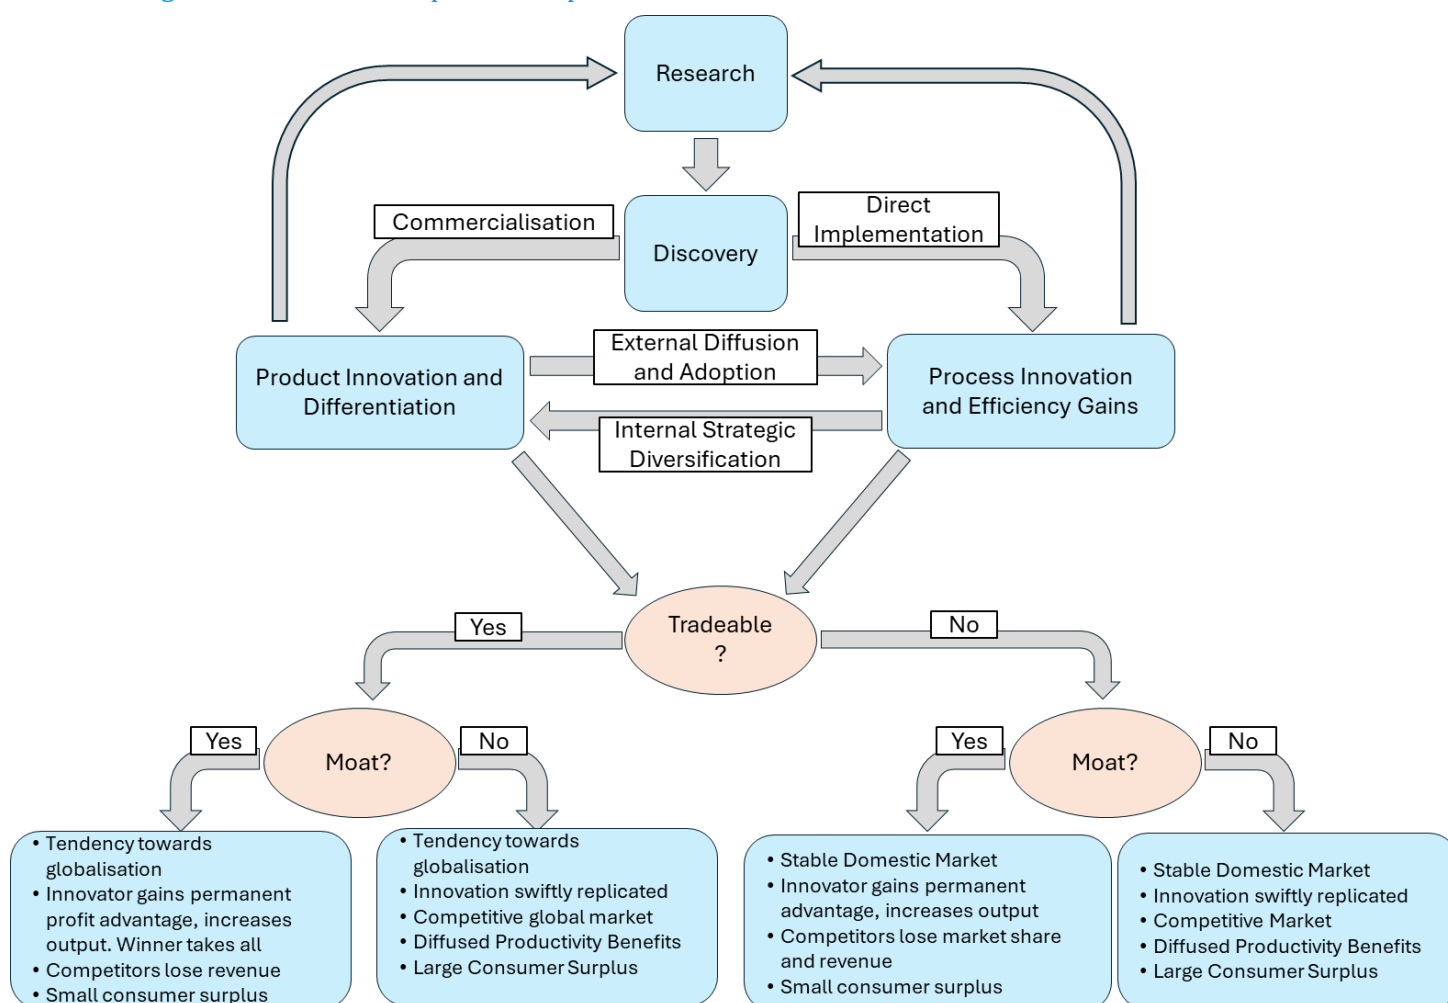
Research

Discovery

Commercialisation

Direct Implementation

Product Innovation and Differentiation

External Diffusion and Adoption

Internal Strategic Diversification

Process Innovation and Efficiency Gains

Tradeable ?

Yes

No

Moat?

Yes

No

Moat?

Yes

No

• Tendency towards globalisation
• Innovator gains permanent profit advantage, increases output. Winner takes all
• Competitors lose revenue
• Small consumer surplus

• Tendency towards globalisation
• Innovation swiftly replicated
• Competitive global market
• Diffused Productivity Benefits
• Large Consumer Surplus

• Stable Domestic Market
• Innovator gains permanent advantage, increases output
• Competitors lose market share and revenue
• Small consumer surplus

• Stable Domestic Market
• Innovation swiftly replicated
• Competitive Market
• Diffused Productivity Benefits
• Large Consumer Surplus